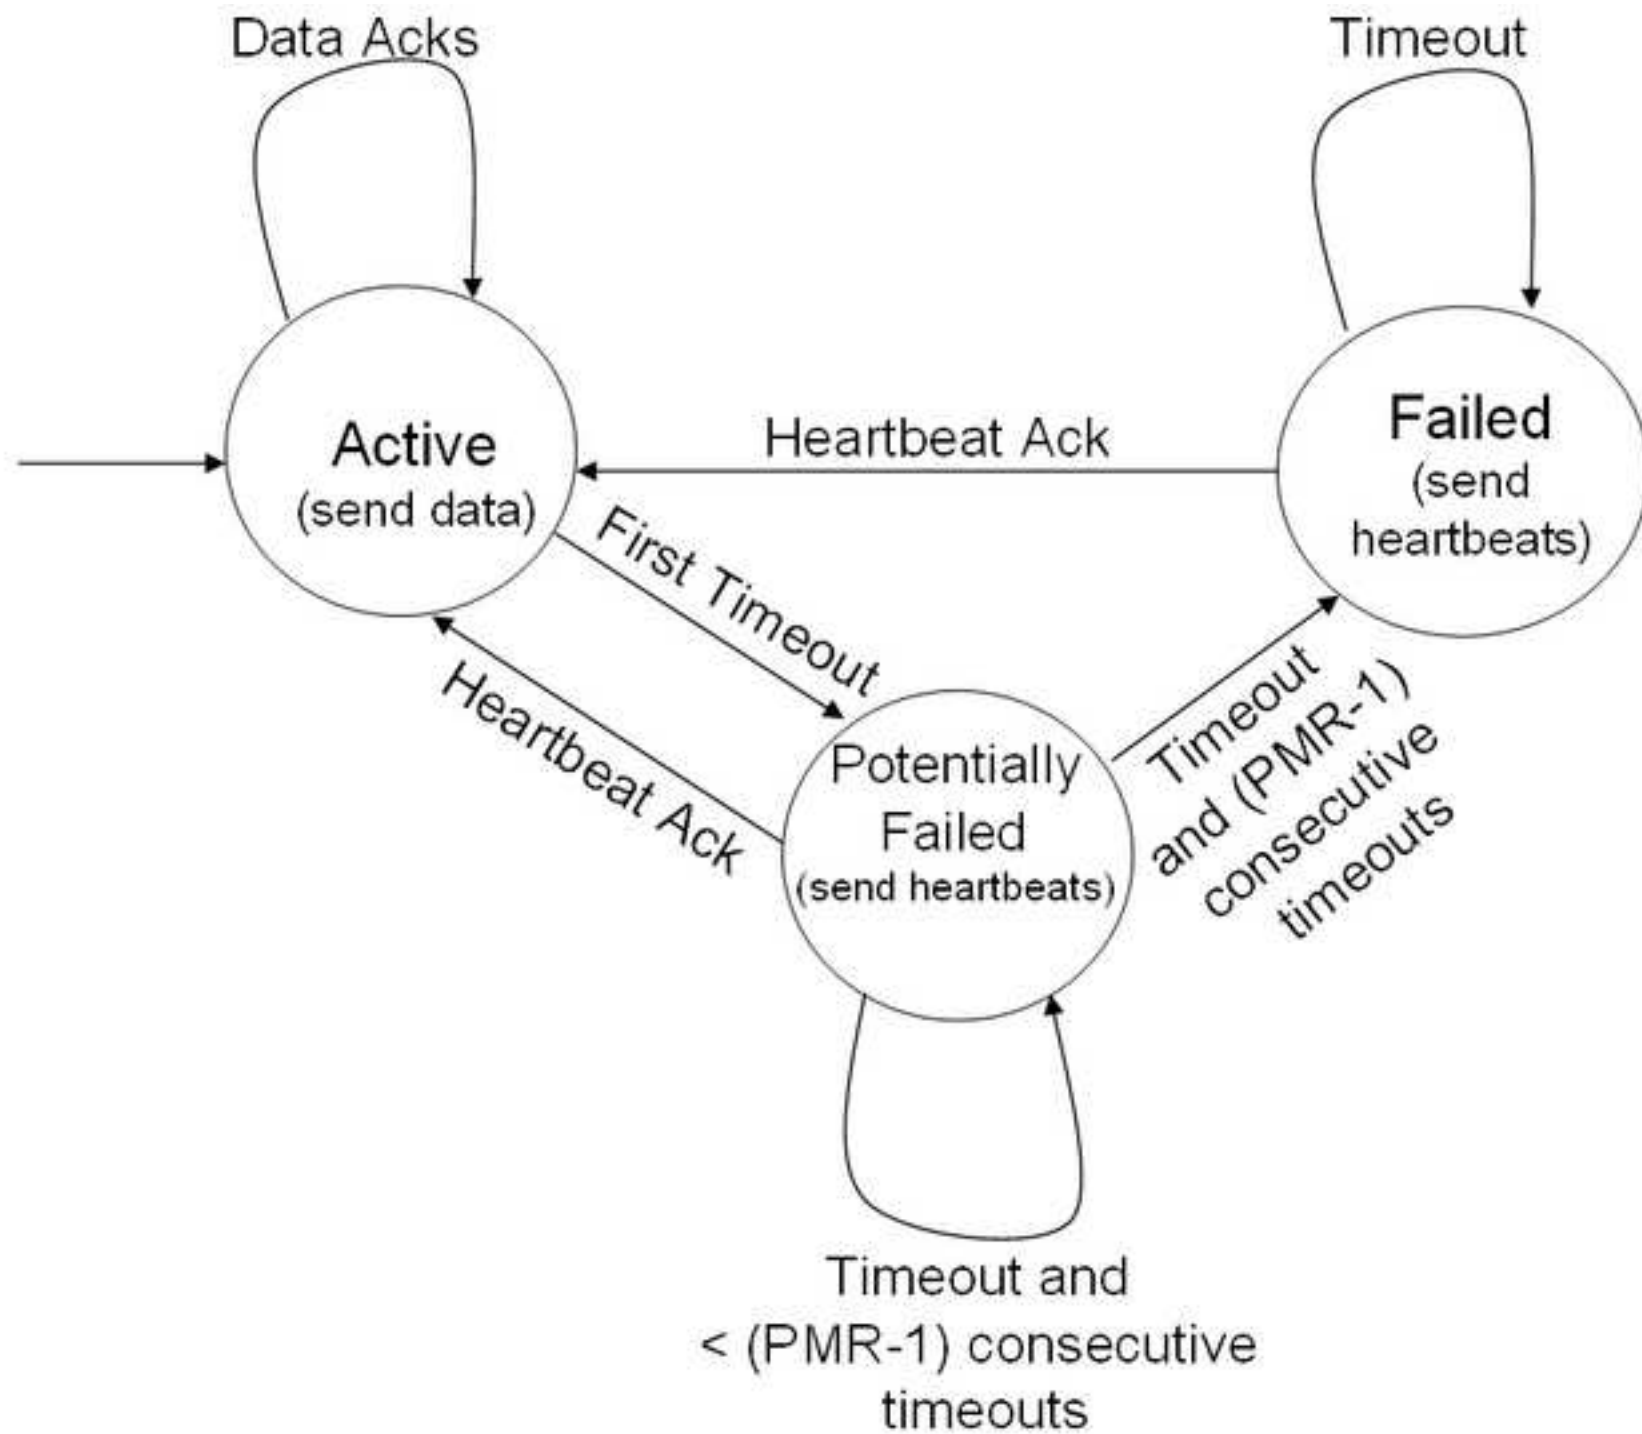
Data Acks

Timeout

Active
(send data)

Heartbeat Ack

Failed
(send heartbeats)

First Timeout

Heartbeat Ack

Potentially Failed
(send heartbeats)

Timeout and (PMR-1) consecutive timeouts

Timeout and < (PMR-1) consecutive timeouts